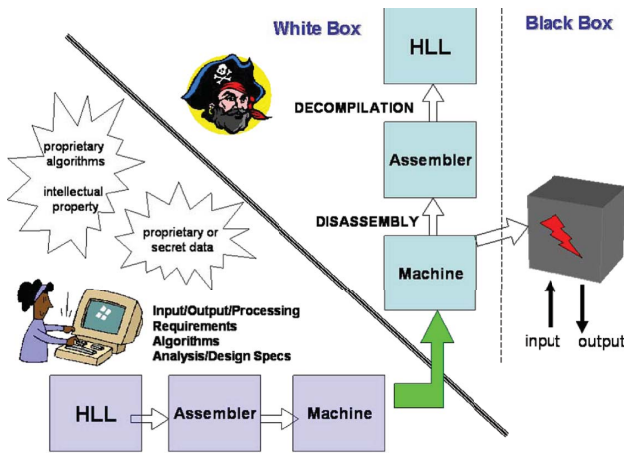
White Box

Black Box

HLL

DECOMPILATION

Assembler

DISASSEMBLY

Machine

proprietary algorithms

intellectual property

proprietary or secret data

Input/Output/Processing Requirements Algorithms Analysis/Design Specs

input

output

HLL

Assembler

Machine